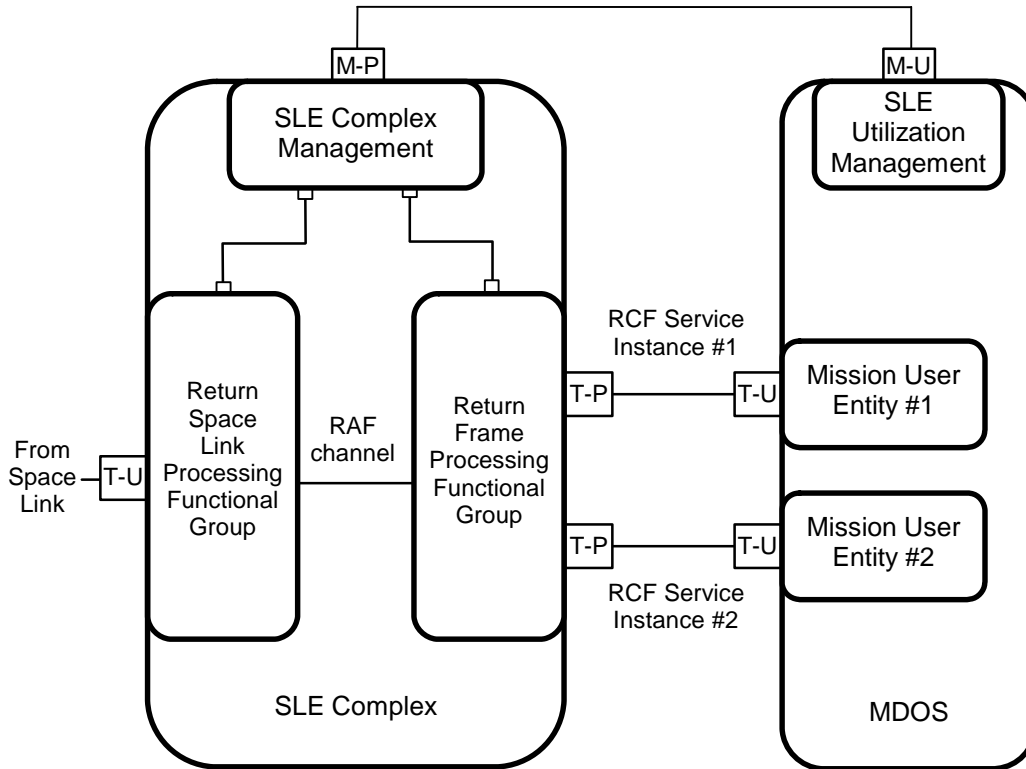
M-P

M-U

SLE Complex Management

SLE Utilization Management

RCF Service Instance #1

Return Space Link Processing Functional Group

RAF channel

Return Frame Processing Functional Group

T-P

T-U

Mission User Entity #1

From Space Link

T-U

T-P

T-U

Mission User Entity #2

RCF Service Instance #2

SLE Complex

MDOS